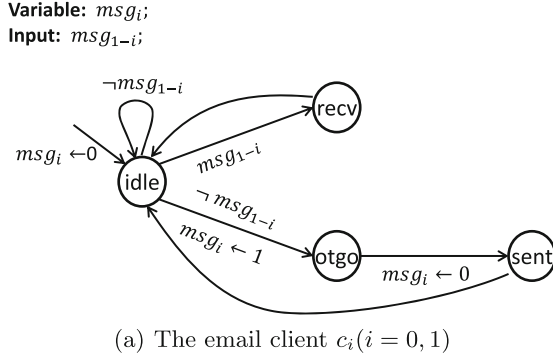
**Variable:** $msg_i$;
**Input:** $msg_{1-i}$;

$\neg msg_{1-i}$

recv

$msg_i \leftarrow 0$

idle

$msg_{1-i}$

$\neg msg_{1-i}$

$msg_i \leftarrow 1$

otgo

sent

$msg_i \leftarrow 0$

(a) The email client $c_i (i = 0, 1)$